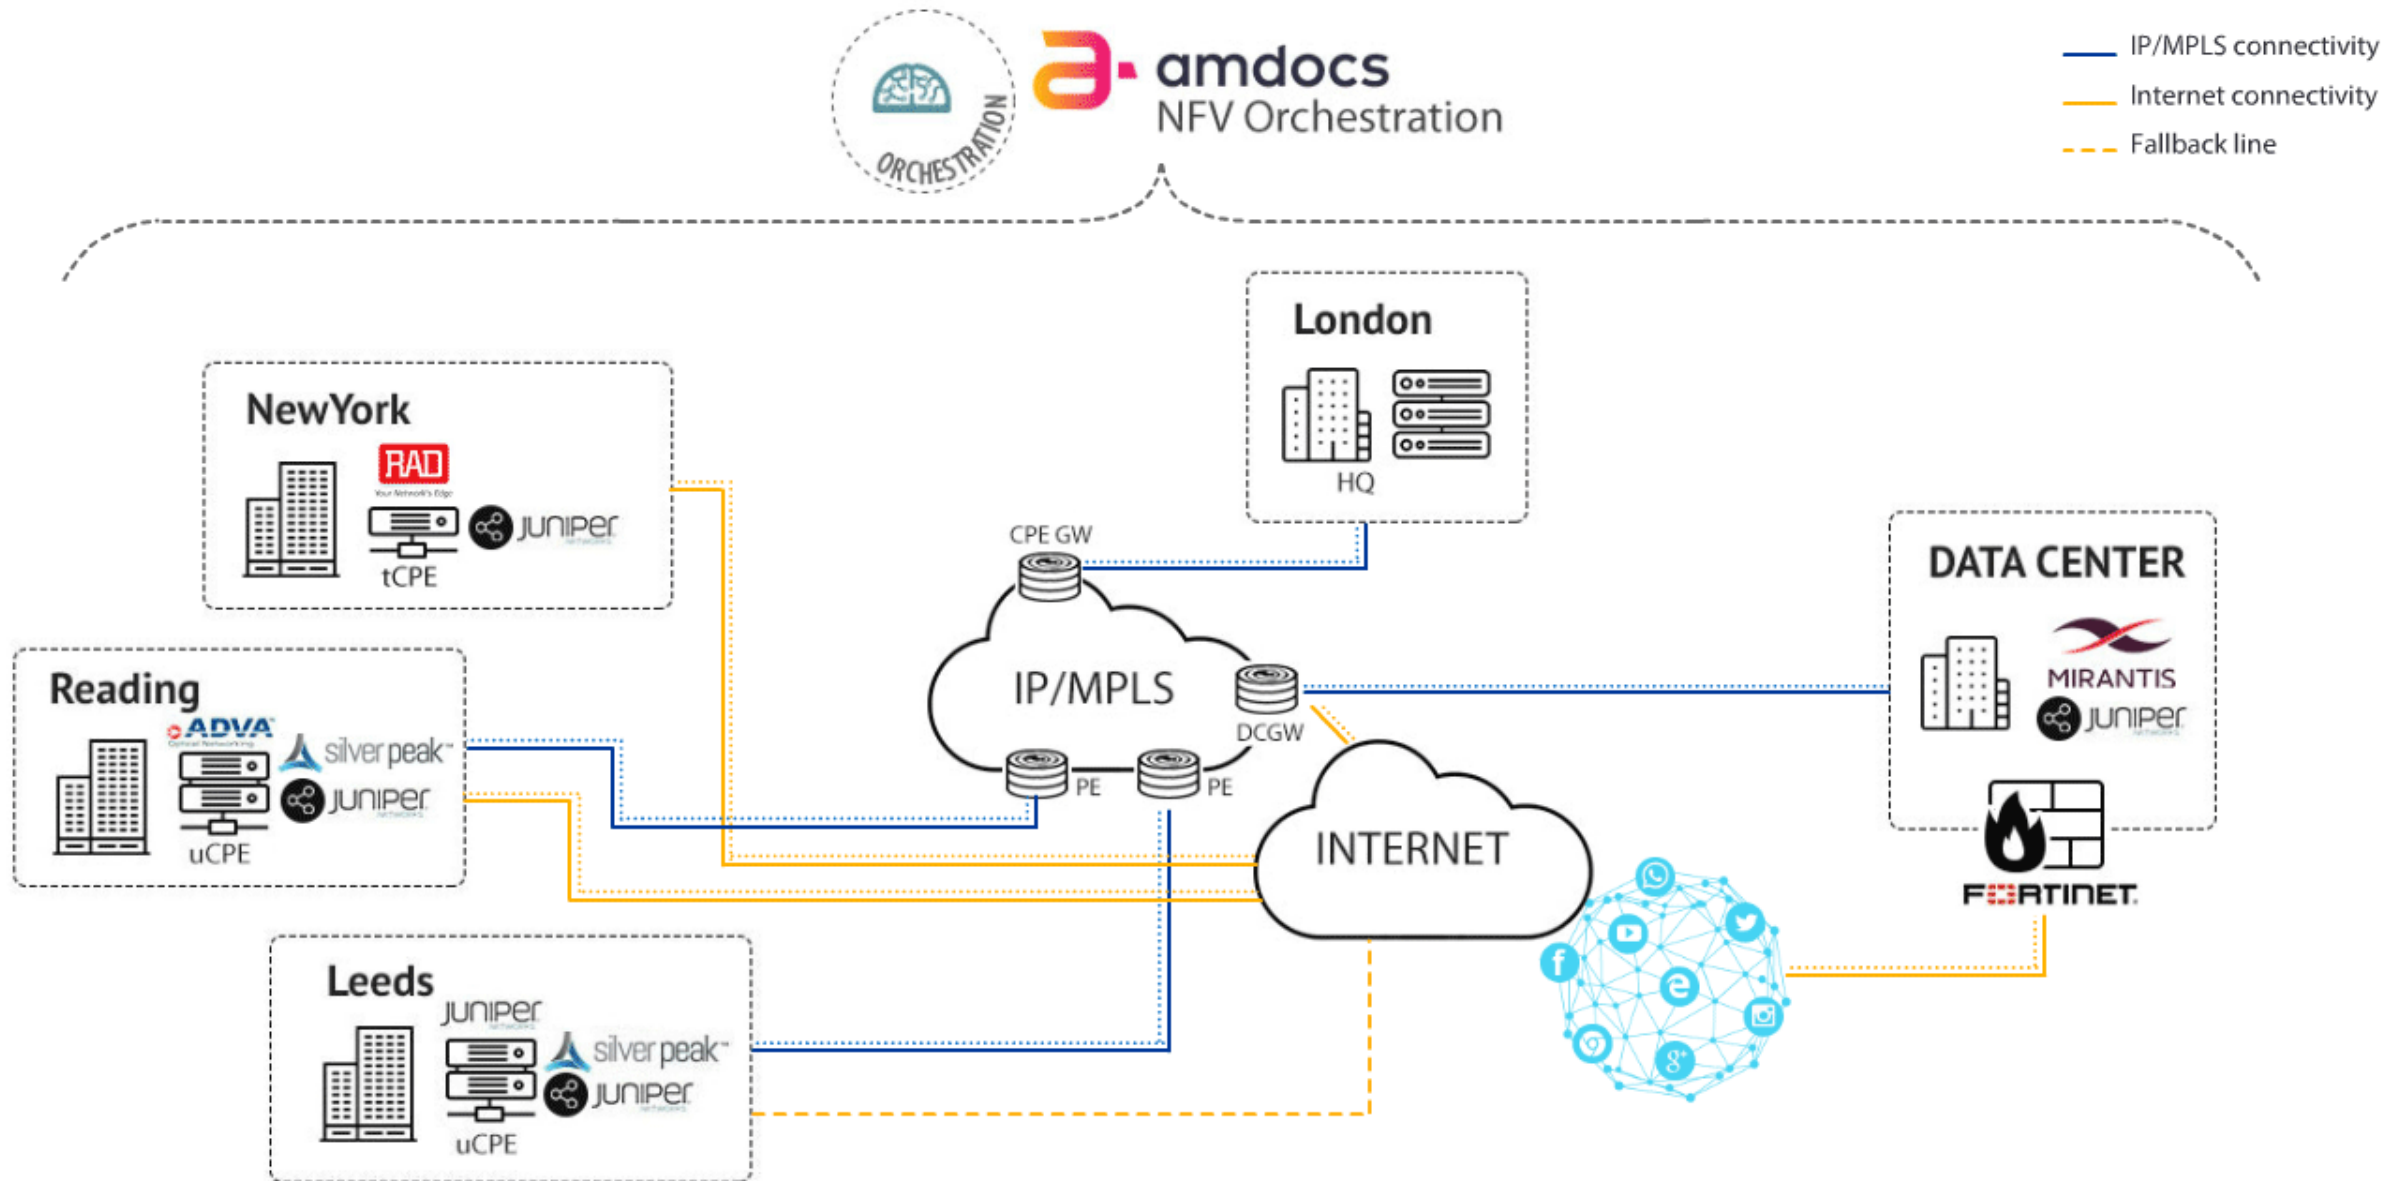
ORCHESTRATION

amdocs
NFV Orchestration

IP/MPLS connectivity
Internet connectivity
Fallback line

London
HQ

NewYork
RAD
Your Network's Edge
tCPE
JUNIPER

CPE GW
IP/MPLS
DCGW
PE
PE

DATA CENTER
MIRANTIS
JUNIPER

Reading
ADVA
Optical Networking
silver peak
JUNIPER
uCPE

INTERNET

FORTINET

Leeds
JUNIPER
silver peak
JUNIPER
uCPE